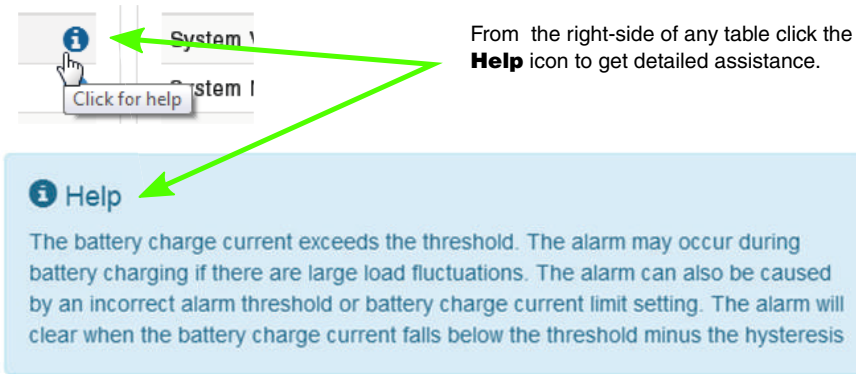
System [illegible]

Click for help

System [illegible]

From the right-side of any table click the **Help** icon to get detailed assistance.

Help

The battery charge current exceeds the threshold. The alarm may occur during battery charging if there are large load fluctuations. The alarm can also be caused by an incorrect alarm threshold or battery charge current limit setting. The alarm will clear when the battery charge current falls below the threshold minus the hysteresis